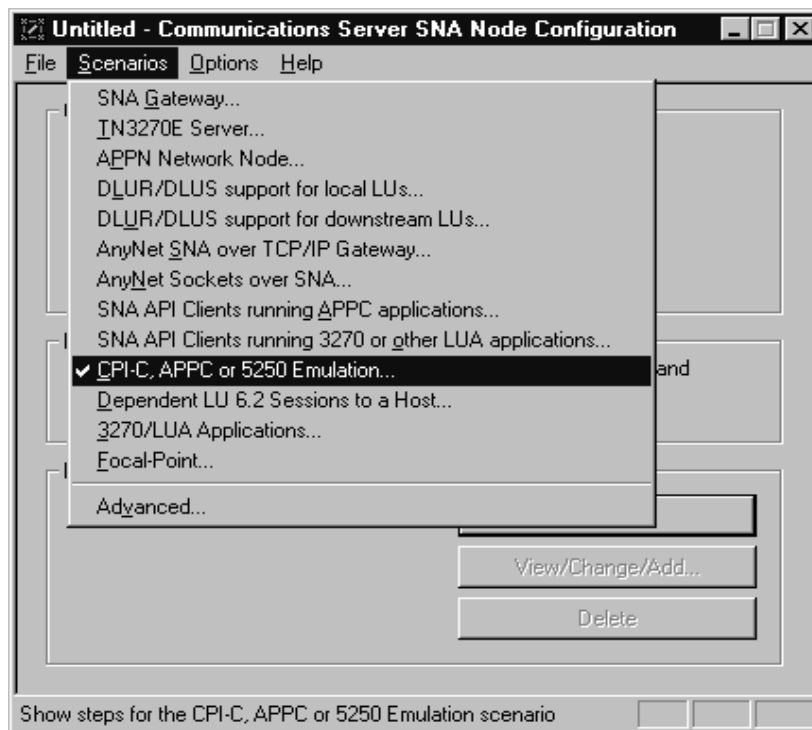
Untitled - Communications Server SNA Node Configuration

File Scenarios Options Help

SNA Gateway...
TN3270E Server...
APPN Network Node...
DLUR/DLUS support for local LUs...
DLUR/DLUS support for downstream LUs...
AnyNet SNA over TCP/IP Gateway...
AnyNet Sockets over SNA...
SNA API Clients running APPC applications...
SNA API Clients running 3270 or other LUA applications...
✔ CPI-C, APPC or 5250 Emulation...
Dependent LU 6.2 Sessions to a Host...
3270/LUA Applications...
Focal-Point...
Advanced...

and

View/Change/Add...

Delete

Show steps for the CPI-C, APPC or 5250 Emulation scenario